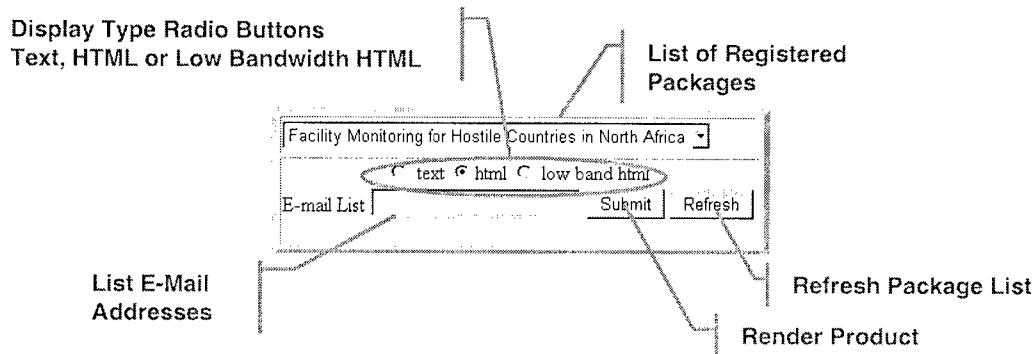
Display Type Radio Buttons
Text, HTML or Low Bandwidth HTML

List of Registered Packages

Facility Monitoring for Hostile Countries in North Africa

text html low band html

E-mail List

Submit

Refresh

List E-Mail Addresses

Refresh Package List

Render Product